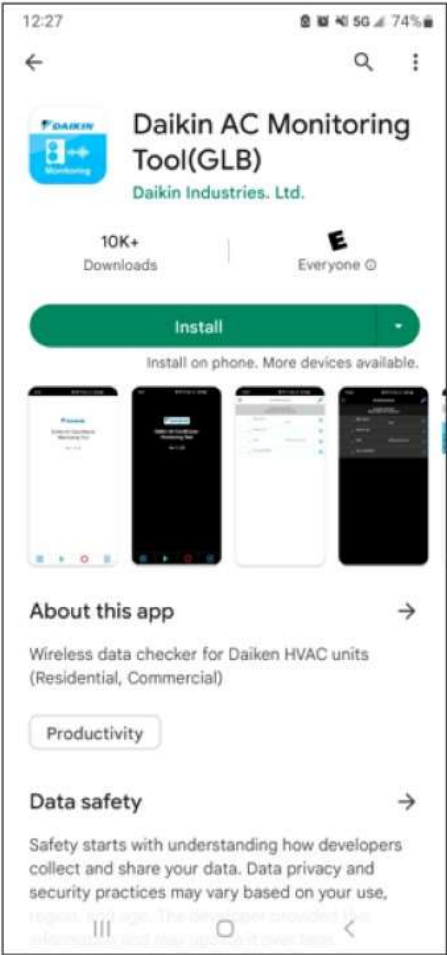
12:27 5G 74%

DAIKIN
Monitoring

Daikin AC Monitoring Tool(GLB)
Daikin Industries. Ltd.

10K+
Downloads

E
Everyone ⓘ

Install

Install on phone. More devices available.

About this app →

Wireless data checker for Daiken HVAC units (Residential, Commercial)

Productivity

Data safety →

Safety starts with understanding how developers collect and share your data. Data privacy and security practices may vary based on your use, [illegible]